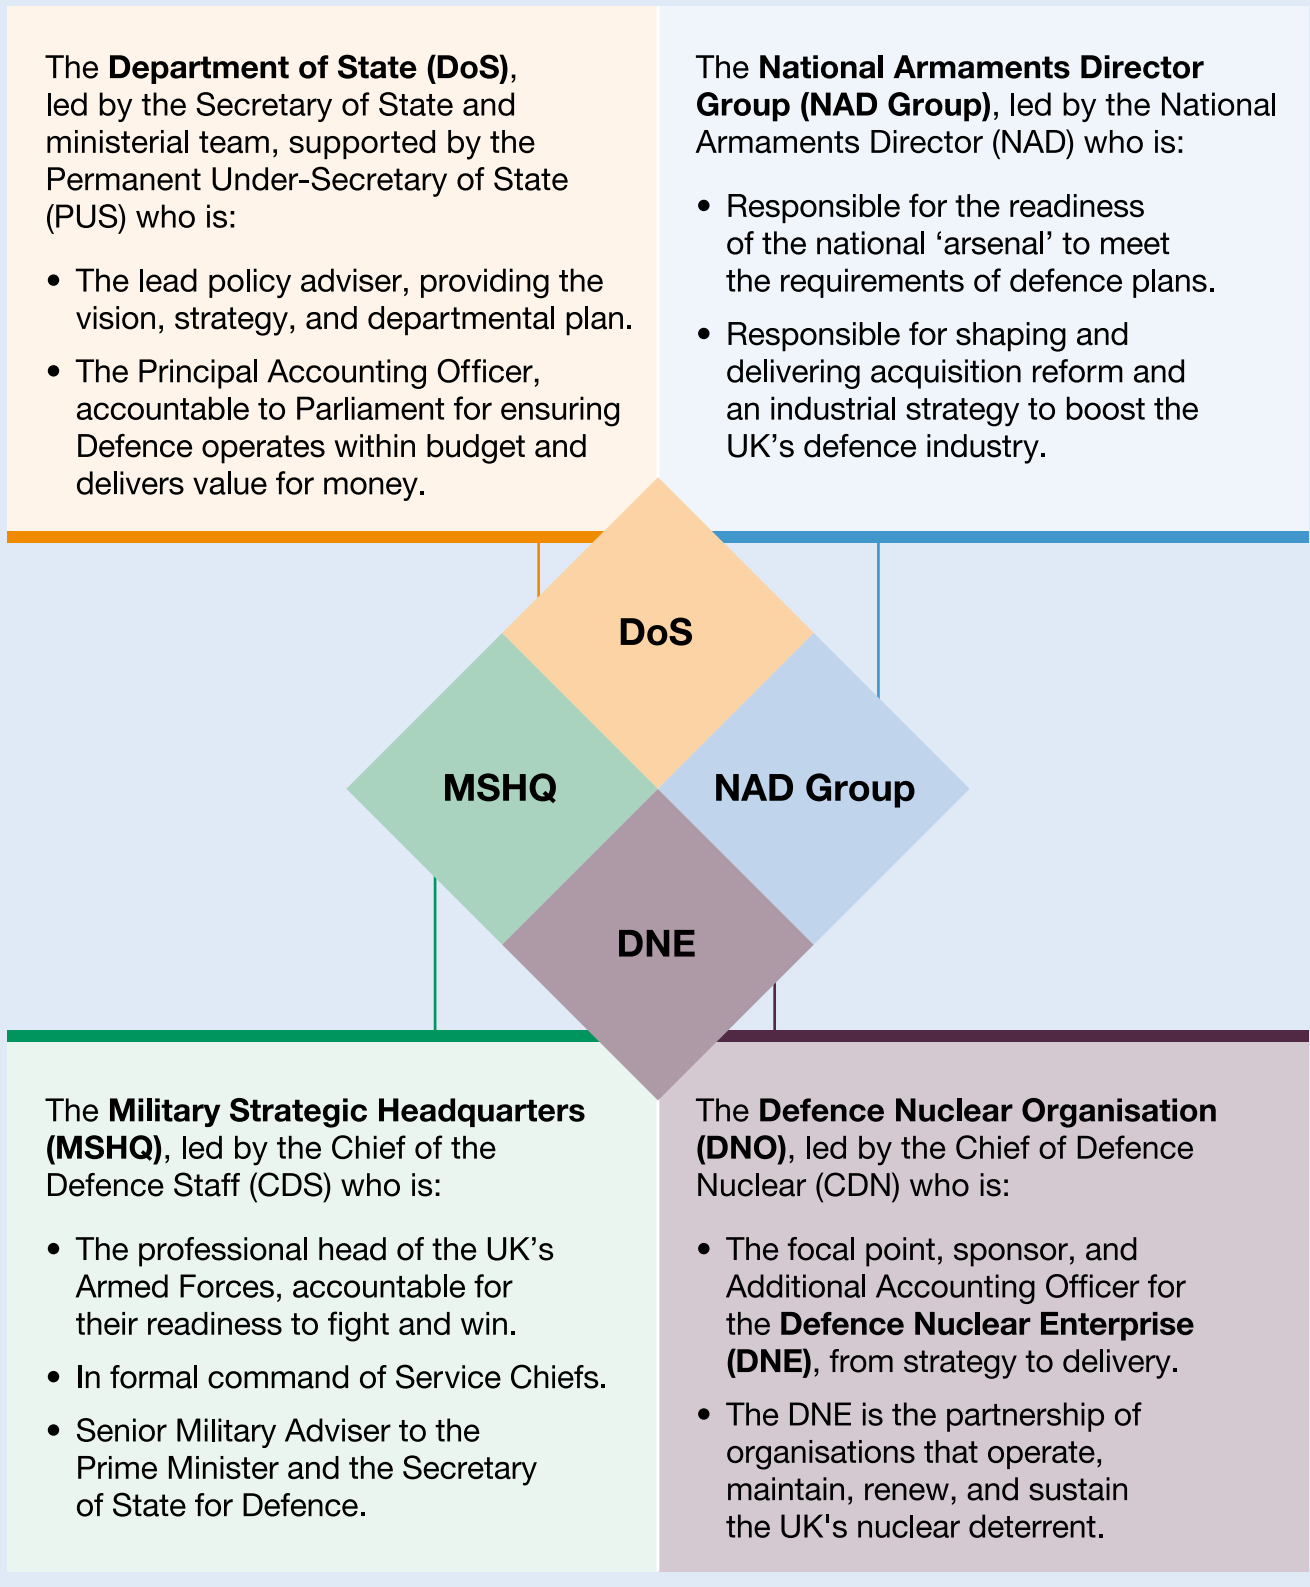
The **Department of State (DoS)**, led by the Secretary of State and ministerial team, supported by the Permanent Under-Secretary of State (PUS) who is:

- The lead policy adviser, providing the vision, strategy, and departmental plan.
- The Principal Accounting Officer, accountable to Parliament for ensuring Defence operates within budget and delivers value for money.

The **National Armaments Director Group (NAD Group)**, led by the National Armaments Director (NAD) who is:

- Responsible for the readiness of the national 'arsenal' to meet the requirements of defence plans.
- Responsible for shaping and delivering acquisition reform and an industrial strategy to boost the UK's defence industry.

DoS

MSHQ

NAD Group

DNE

The **Military Strategic Headquarters (MSHQ)**, led by the Chief of the Defence Staff (CDS) who is:

- The professional head of the UK's Armed Forces, accountable for their readiness to fight and win.
- In formal command of Service Chiefs.
- Senior Military Adviser to the Prime Minister and the Secretary of State for Defence.

The **Defence Nuclear Organisation (DNO)**, led by the Chief of Defence Nuclear (CDN) who is:

- The focal point, sponsor, and Additional Accounting Officer for the **Defence Nuclear Enterprise (DNE)**, from strategy to delivery.
- The DNE is the partnership of organisations that operate, maintain, renew, and sustain the UK's nuclear deterrent.